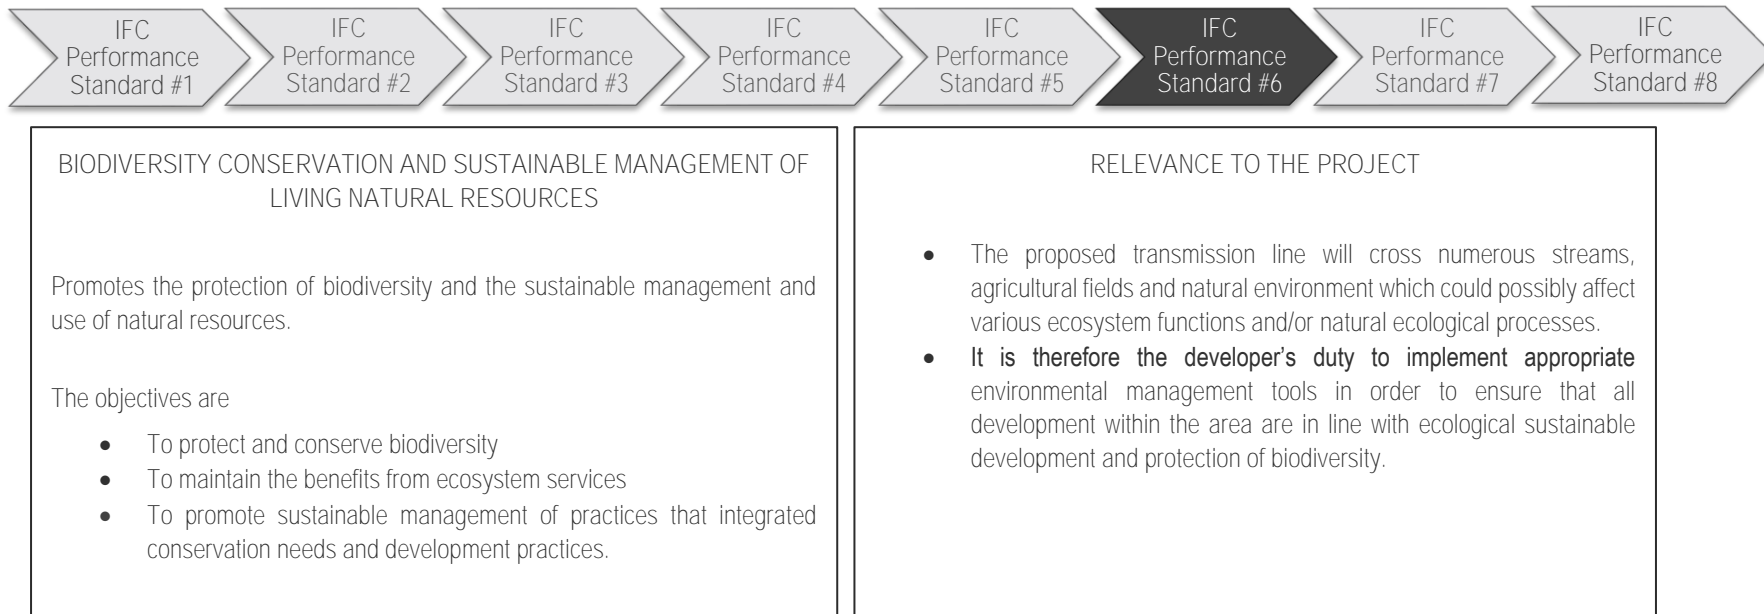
IFC Performance Standard #1

IFC Performance Standard #2

IFC Performance Standard #3

IFC Performance Standard #4

IFC Performance Standard #5

IFC Performance Standard #6

IFC Performance Standard #7

IFC Performance Standard #8

BIODIVERSITY CONSERVATION AND SUSTAINABLE MANAGEMENT OF LIVING NATURAL RESOURCES

Promotes the protection of biodiversity and the sustainable management and use of natural resources.

The objectives are

- To protect and conserve biodiversity
- To maintain the benefits from ecosystem services
- To promote sustainable management of practices that integrated conservation needs and development practices.

RELEVANCE TO THE PROJECT

- The proposed transmission line will cross numerous streams, agricultural fields and natural environment which could possibly affect various ecosystem functions and/or natural ecological processes.
- It is therefore the developer's duty to implement appropriate environmental management tools in order to ensure that all development within the area are in line with ecological sustainable development and protection of biodiversity.